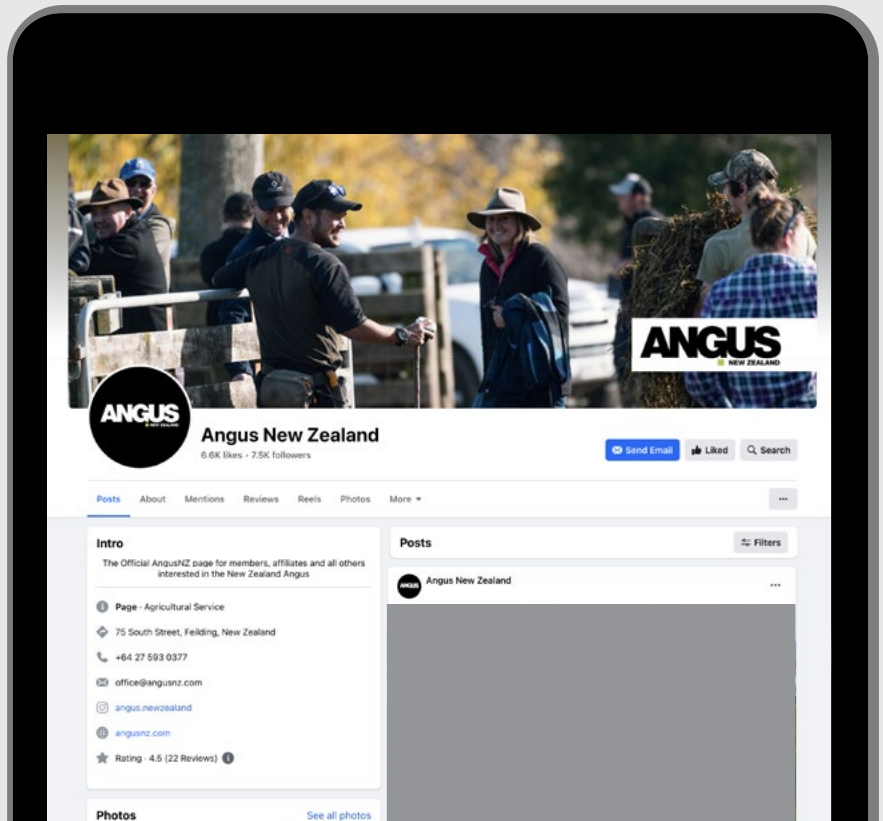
ANGUS
NEW ZEALAND

ANGUS
NEW ZEALAND

Angus New Zealand
6.6K likes • 7.5K followers

Send Email
Liked
Search

Posts
About
Mentions
Reviews
Reels
Photos
More

Intro
The Official AngusNZ page for members, affiliates and all others interested in the New Zealand Angus

Page · Agricultural Service
75 South Street, Feilding, New Zealand
+64 27 593 0377
office@angusnz.com
angus.newzealand
angusnz.com
Rating · 4.5 (22 Reviews)

Photos
See all photos

Posts
Filters

ANGUS
Angus New Zealand